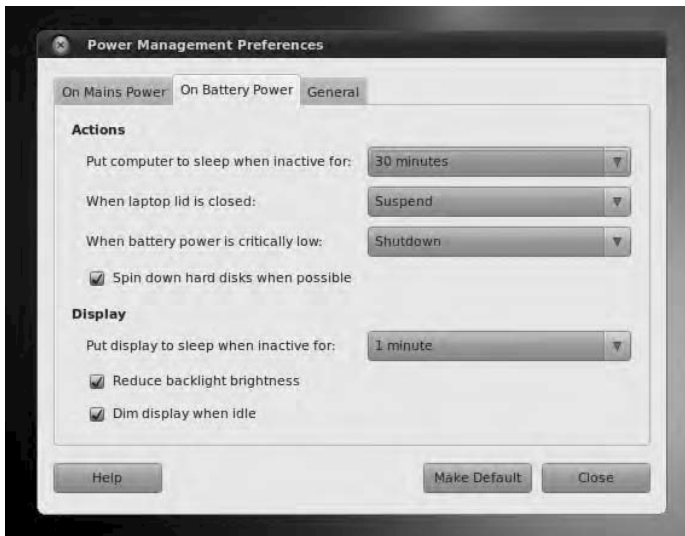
Power Management Preferences

On Mains Power | On Battery Power | General

Actions

Put computer to sleep when inactive for: 30 minutes

When laptop lid is closed: Suspend

When battery power is critically low: Shutdown

Spin down hard disks when possible

Display

Put display to sleep when inactive for: 1 minute

Reduce backlight brightness

Dim display when idle

Help

Make Default

Close